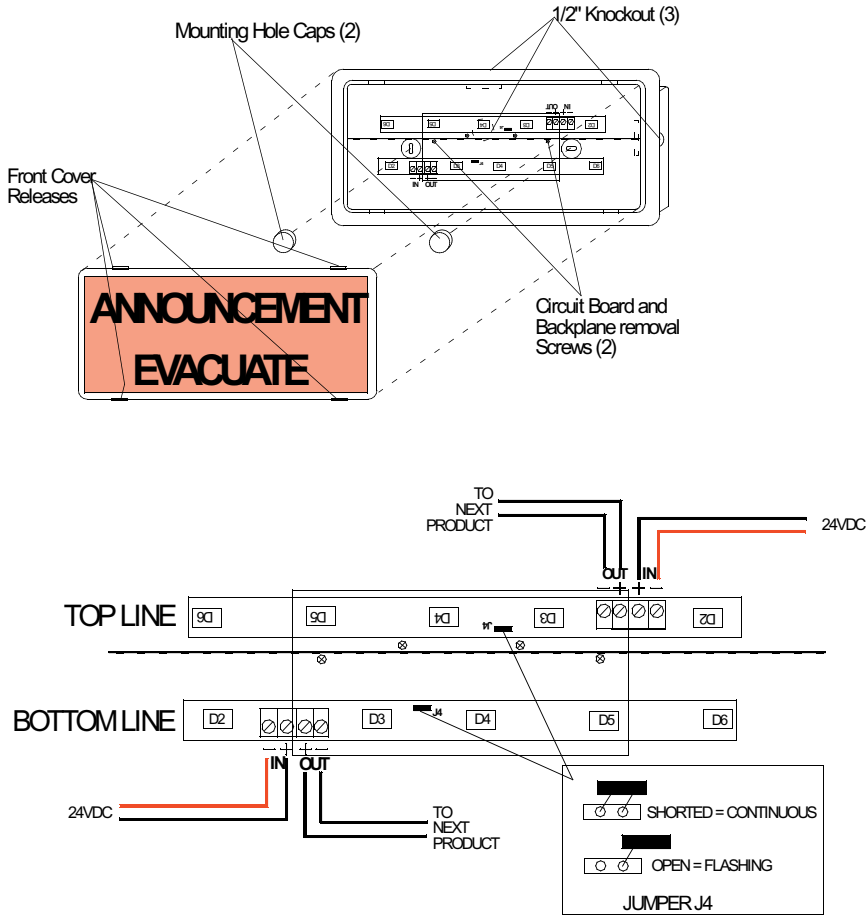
Mounting Hole Caps (2)

1/2" Knockout (3)

Front Cover Releases

ANNOUNCEMENT

EVACUATE

Circuit Board and Backplane removal Screws (2)

TO NEXT PRODUCT

24VDC

OUT IN

TOP LINE

D6 D5 D4 D3 D2

J4

BOTTOM LINE

D2 D3 J4 D4 D5 D6

IN OUT

24VDC

TO NEXT PRODUCT

SHORTED = CONTINUOUS

OPEN = FLASHING

JUMPER J4